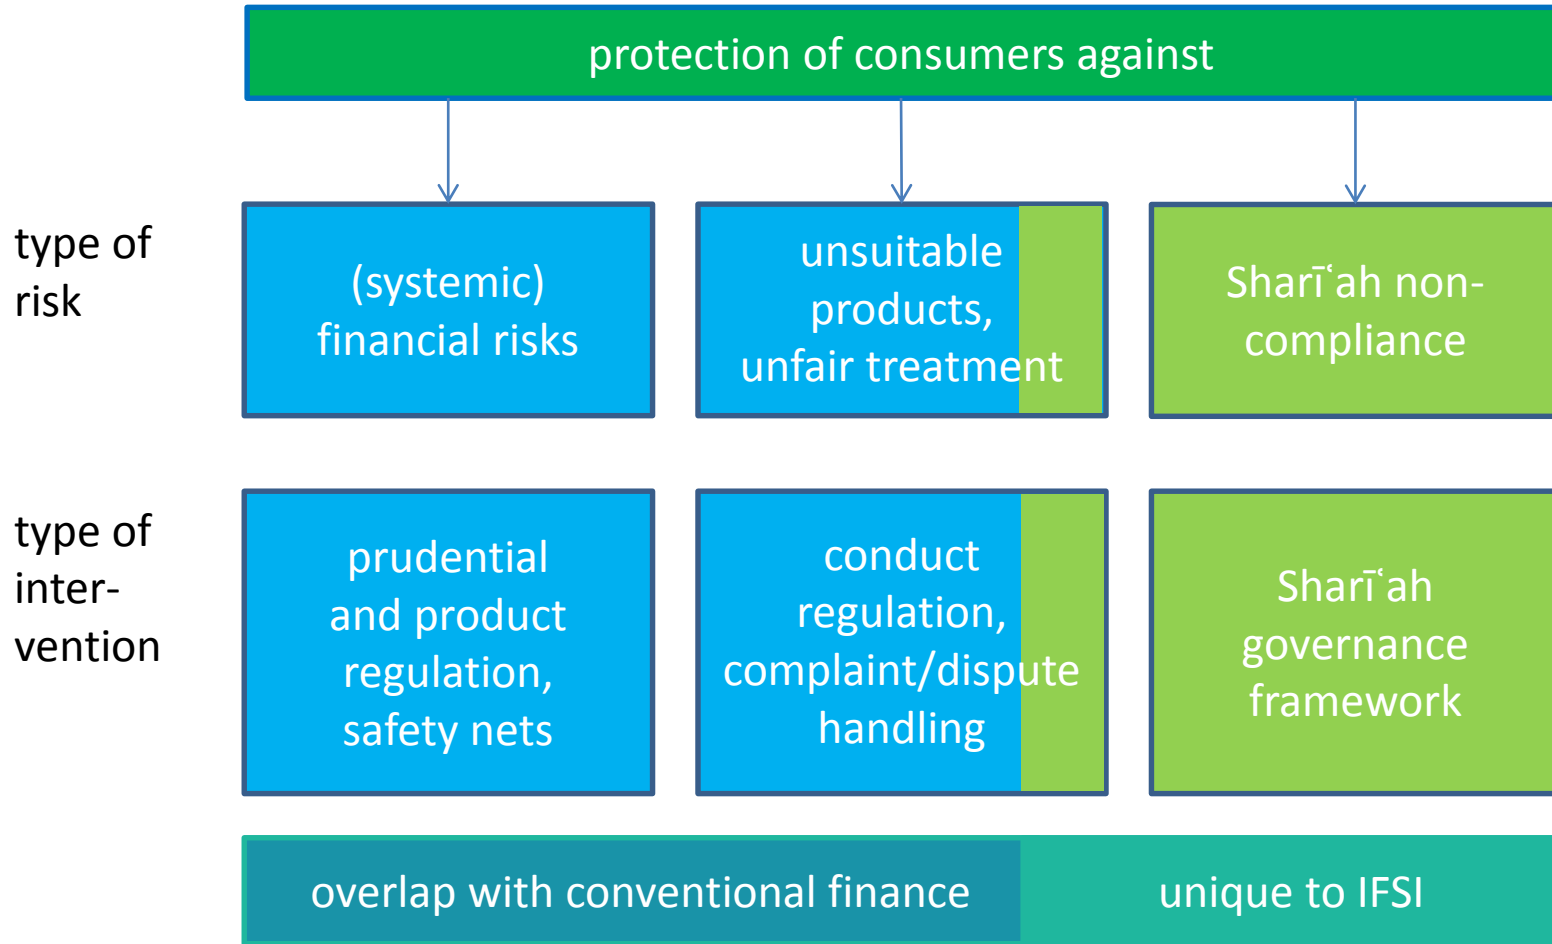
protection of consumers against

type of risk

(systemic) financial risks

unsuitable products, unfair treatment

Sharīʿah non-compliance

type of intervention

prudential and product regulation, safety nets

conduct regulation, complaint/dispute handling

Sharīʿah governance framework

overlap with conventional finance

unique to IFSI